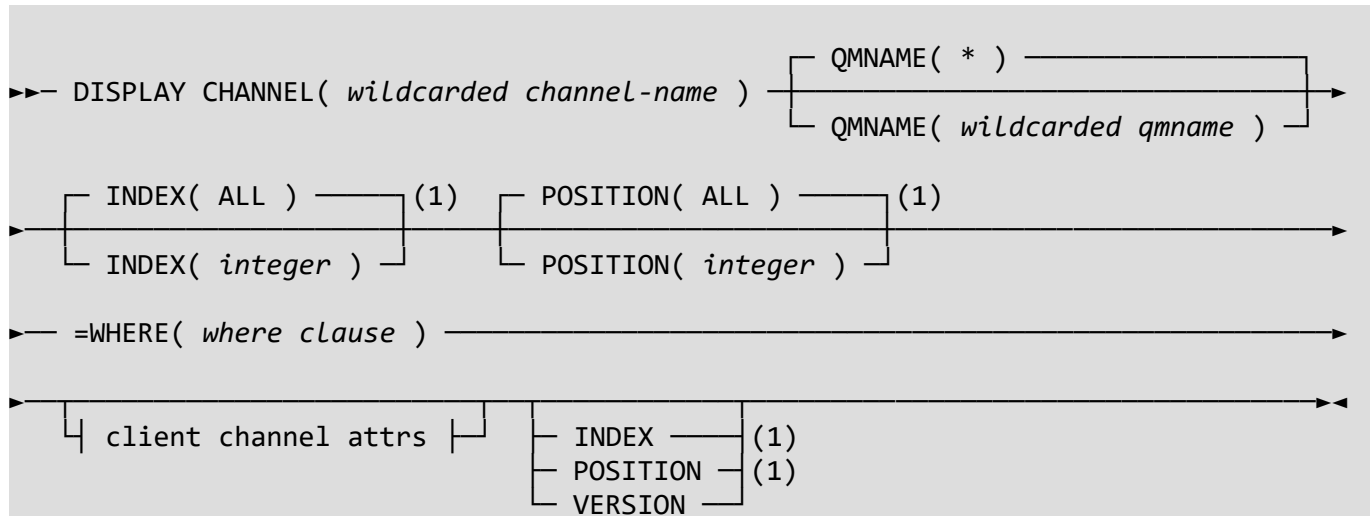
DISPLAY CHANNEL( wildcarded channel-name ) QMNAME( * )
QMNAME( wildcarded qmname )

INDEX( ALL ) (1) POSITION( ALL ) (1)
INDEX( integer ) POSITION( integer )

=WHERE( where clause )

client channel attrs
INDEX (1)
POSITION (1)
VERSION